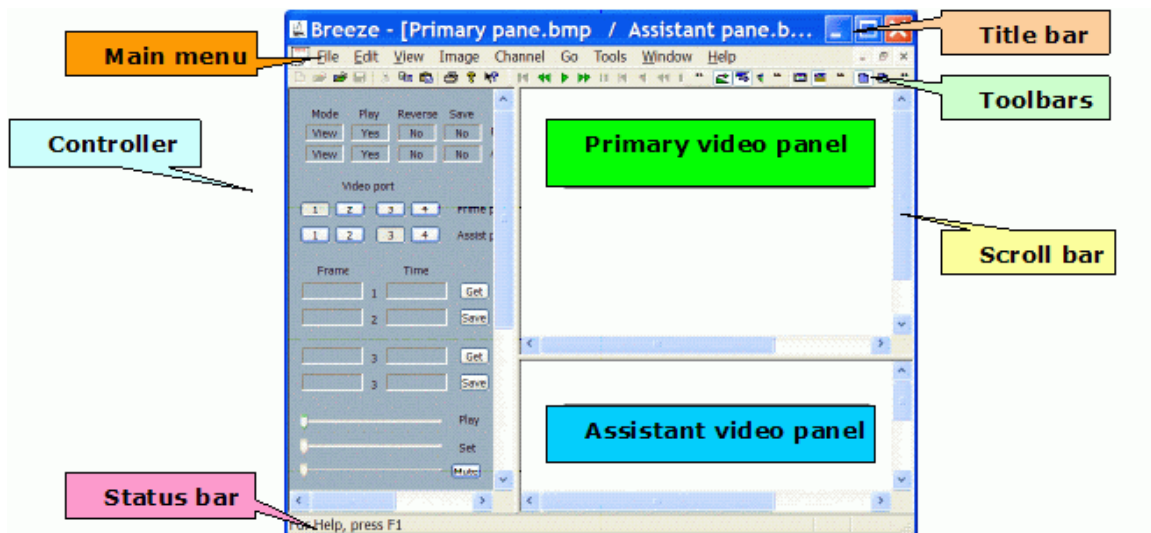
Breeze - [Primary pane.bmp / Assistant pane.b...

Title bar

Main menu

File Edit View Image Channel Go Tools Window Help

Toolbars

Controller

Mode Play Reverse Save

View Yes No No

View Yes No No

Video port

1 2 3 4 Frame p

1 2 3 4 Assist p

Frame Time

1 Get

2 Save

3 Get

3 Save

Play

Set

Mute

Primary video panel

Scroll bar

Assistant video panel

Status bar

For Help, press F1